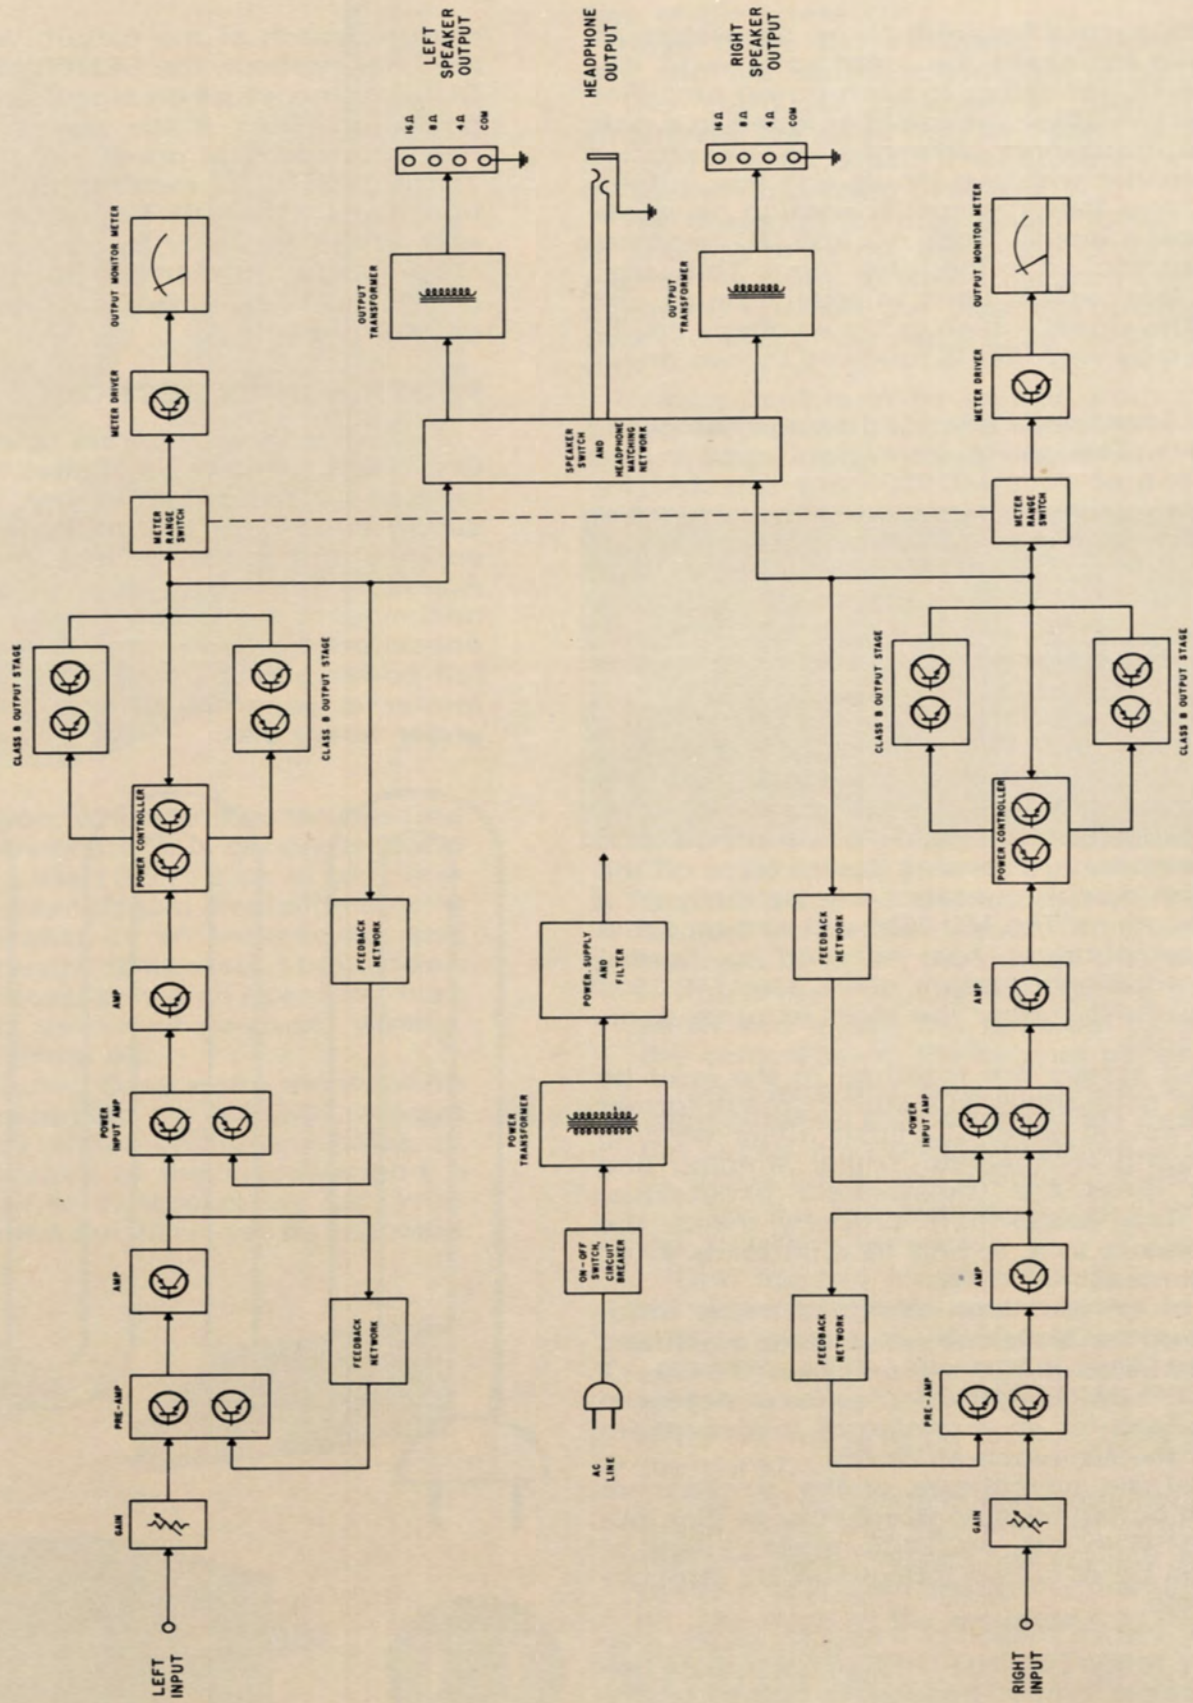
LEFT INPUT

GAIN

PRE-AMP

AMP

FEEDBACK NETWORK

POWER INPUT AMP

AMP

FEEDBACK NETWORK

POWER CONTROLLER

CLASS B OUTPUT STAGE

CLASS B OUTPUT STAGE

METER RANGE SWITCH

METER DRIVER

OUTPUT MONITOR METER

OUTPUT TRANSFORMER

LEFT SPEAKER OUTPUT

16Ω

8Ω

4Ω

COM

HEADPHONE OUTPUT

SPEAKER SWITCH AND HEADPHONE MATCHING NETWORK

AC LINE

ON-OFF SWITCH, CIRCUIT BREAKER

POWER TRANSFORMER

POWER SUPPLY AND FILTER

OUTPUT TRANSFORMER

RIGHT SPEAKER OUTPUT

16Ω

8Ω

4Ω

COM

RIGHT INPUT

GAIN

PRE-AMP

FEEDBACK NETWORK

AMP

POWER INPUT AMP

AMP

FEEDBACK NETWORK

POWER CONTROLLER

CLASS B OUTPUT STAGE

CLASS B OUTPUT STAGE

METER RANGE SWITCH

METER DRIVER

OUTPUT MONITOR METER